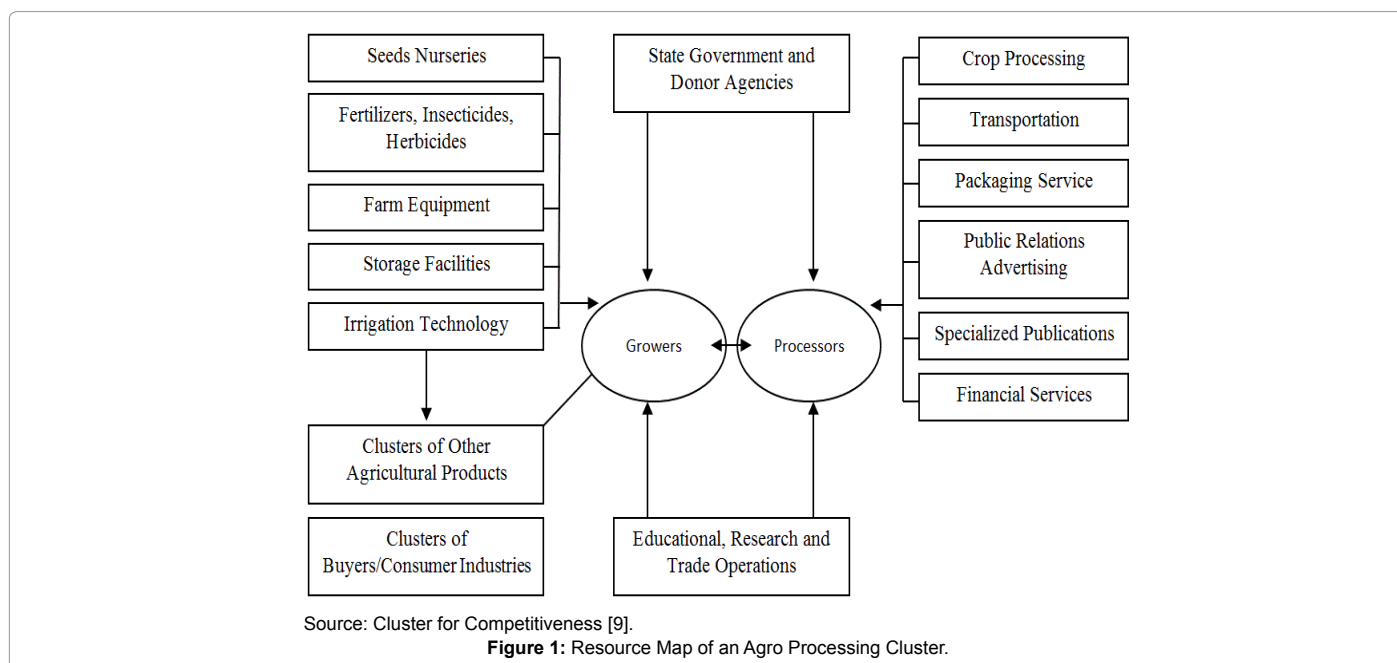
Seeds Nurseries

Fertilizers, Insecticides, Herbicides

Farm Equipment

Storage Facilities

Irrigation Technology

State Government and Donor Agencies

Crop Processing

Transportation

Packaging Service

Public Relations Advertising

Specialized Publications

Financial Services

Growers

Processors

Clusters of Other Agricultural Products

Clusters of Buyers/Consumer Industries

Educational, Research and Trade Operations

Source: Cluster for Competitiveness [9].

**Figure 1:** Resource Map of an Agro Processing Cluster.